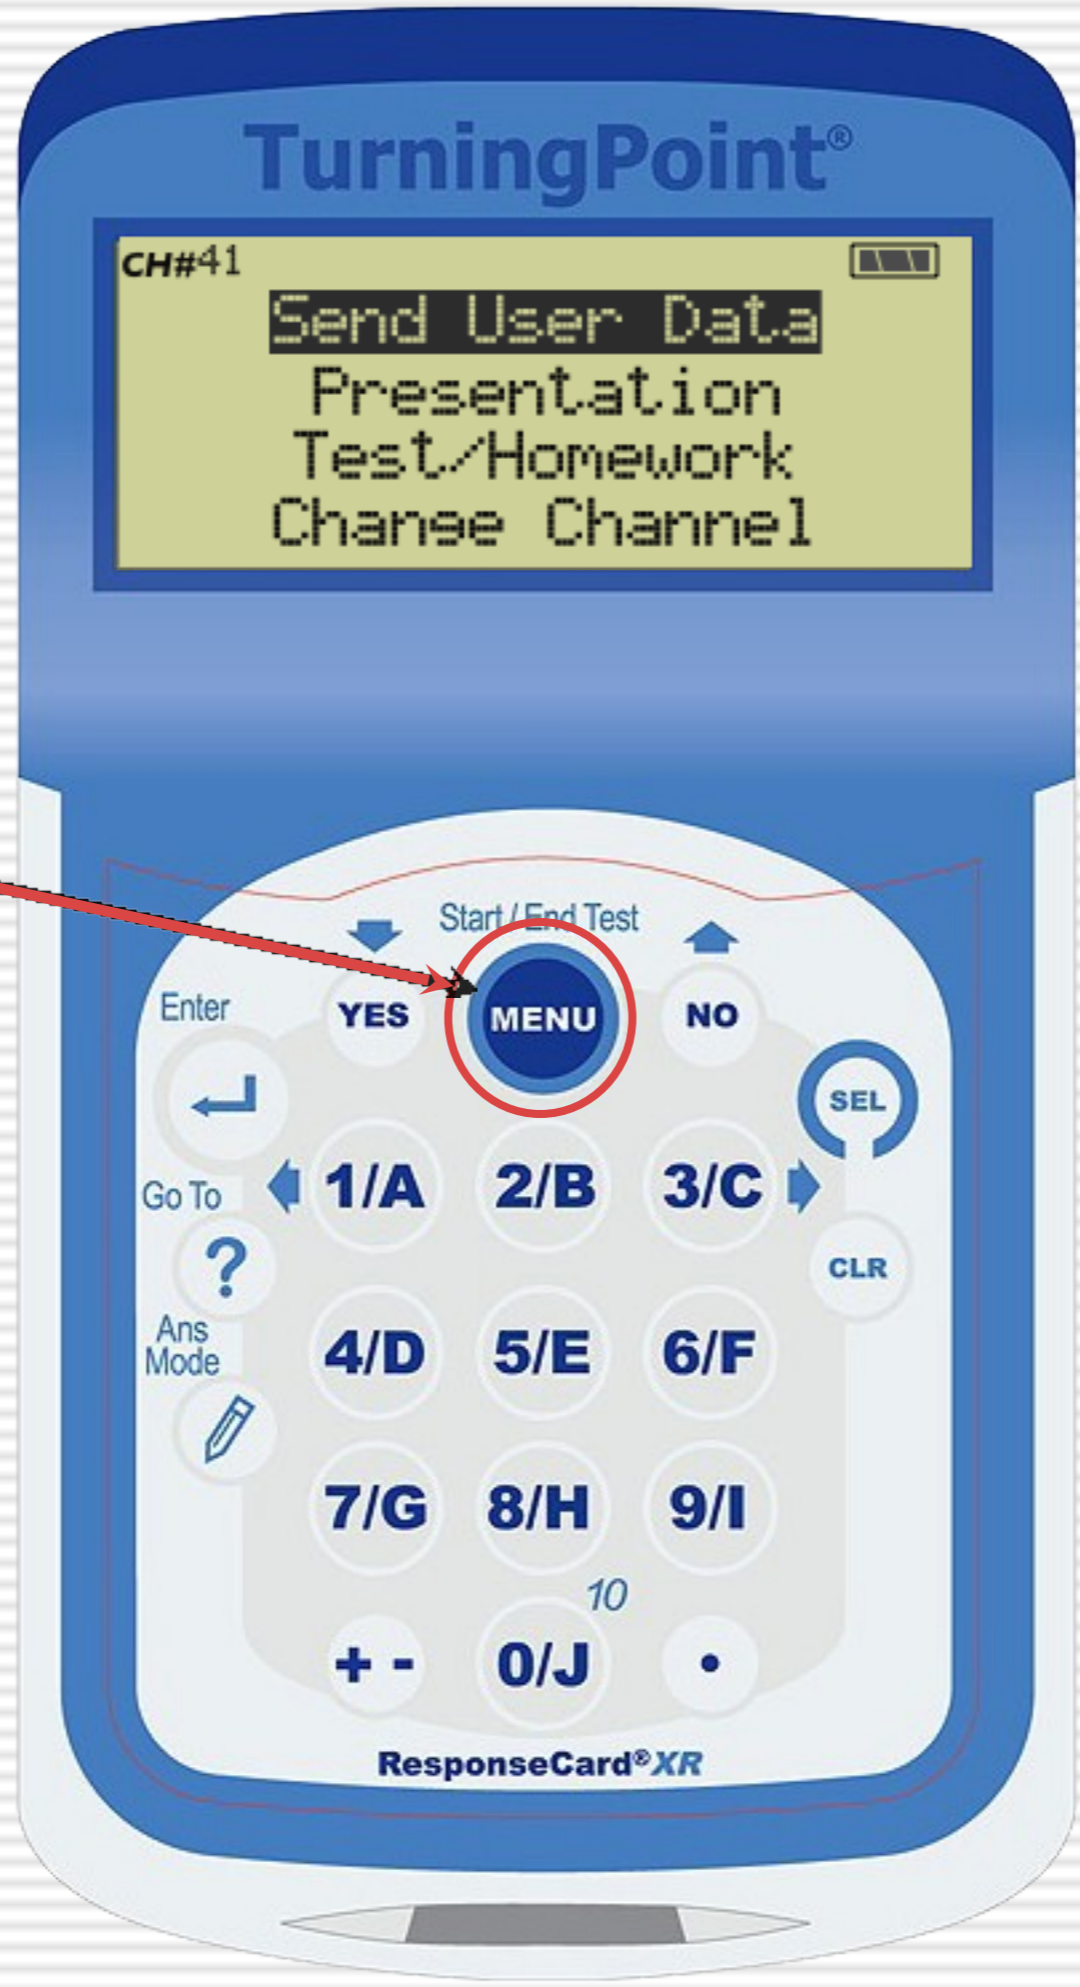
TurningPoint®

CH#41

Send User Data
Presentation
Test/Homework
Change Channel

Start / End Test

Enter

YES

MENU

NO

SEL

Go To

1/A

2/B

3/C

?

CLR

Ans Mode

4/D

5/E

6/F

7/G

8/H

9/I

10

+ -

0/J

•

ResponseCard®XR